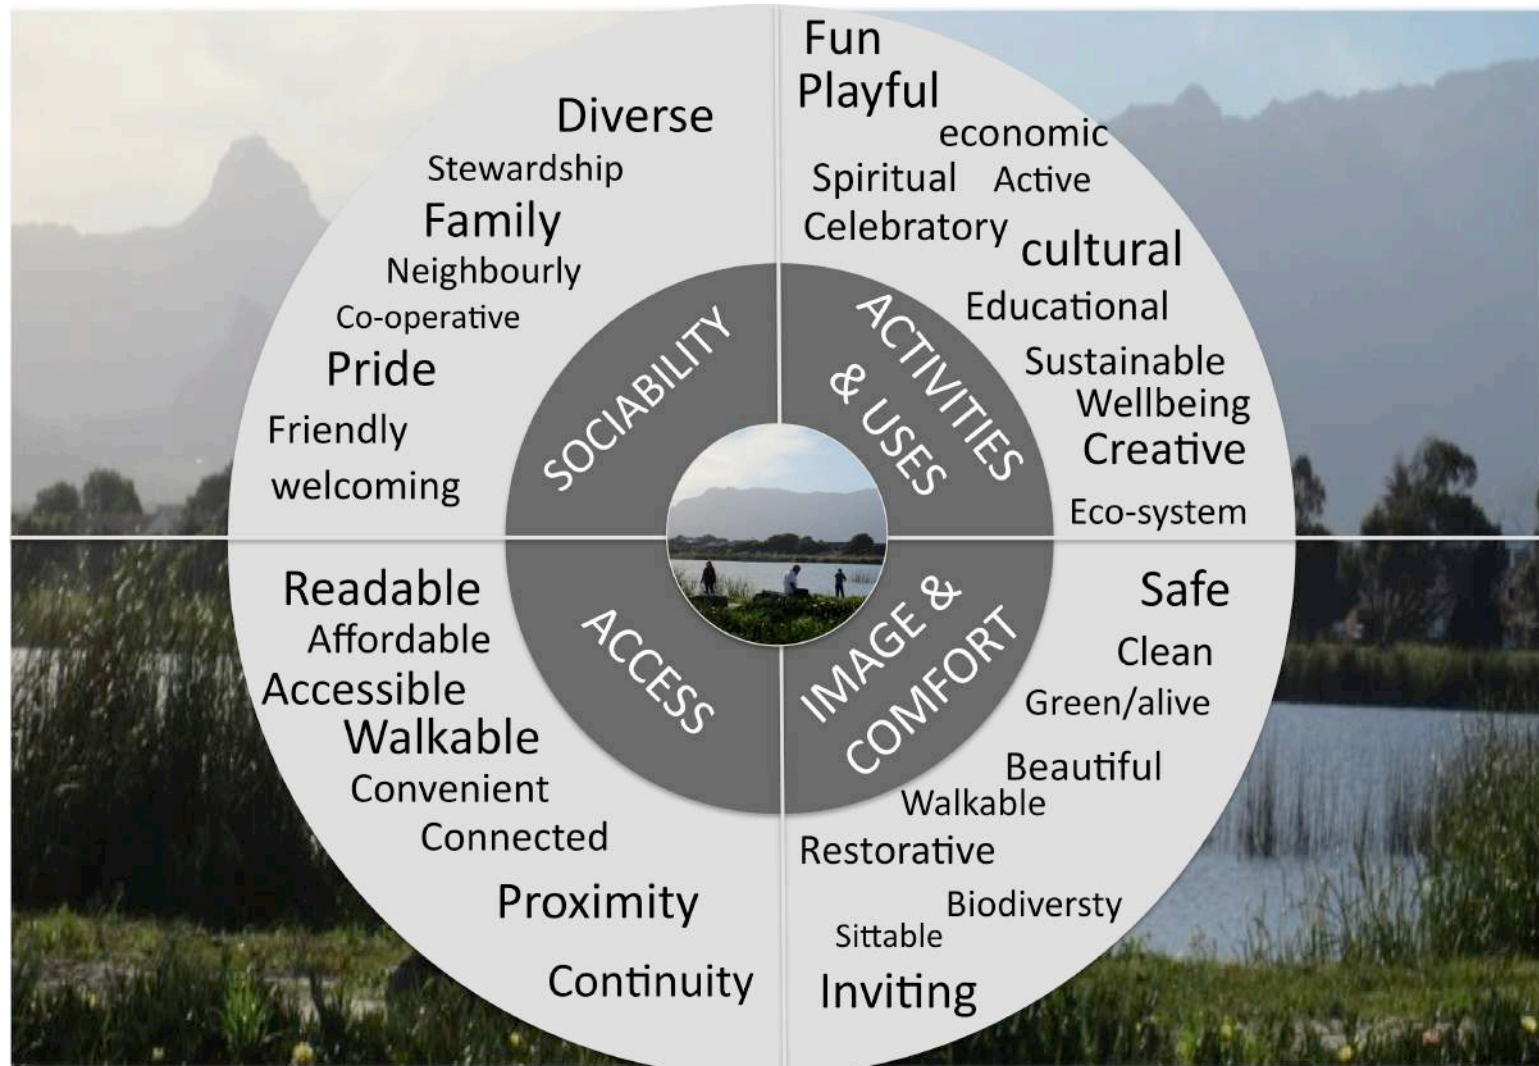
Diverse
Stewardship
Family
Neighbourly
Co-operative
Pride
Friendly
welcoming

Fun
Playful
economic
Spiritual Active
Celebratory
cultural
Educational
Sustainable
Wellbeing
Creative
Eco-system

SOCIABILITY
ACTIVITIES & USES
ACCESS
IMAGE & COMFORT

Readable
Affordable
Accessible
Walkable
Convenient
Connected
Proximity
Continuity

Safe
Clean
Green/alive
Beautiful
Walkable
Restorative
Biodiversty
Sittable
Inviting